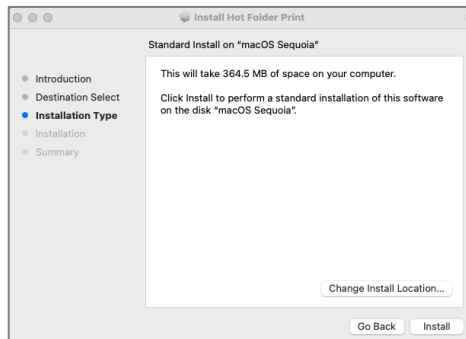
Install Hot Folder Print

Standard Install on "macOS Sequoia"

Introduction
Destination Select
Installation Type
Installation
Summary

This will take 364.5 MB of space on your computer.

Click Install to perform a standard installation of this software on the disk "macOS Sequoia".

Change Install Location...

Go Back Install